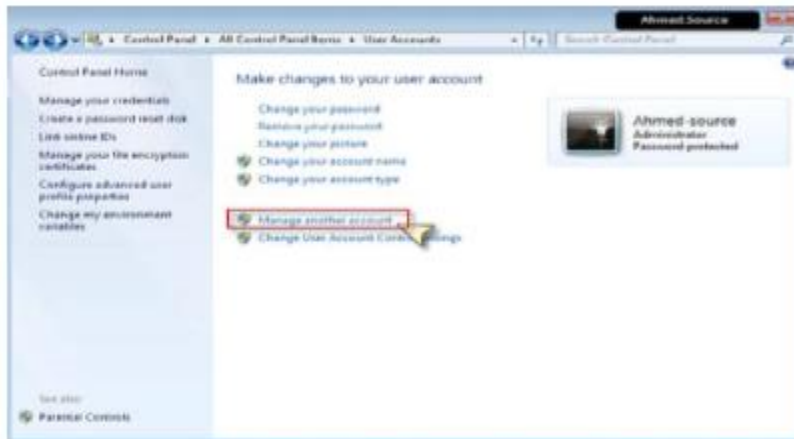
Ahmed Source

Control Panel ▸ All Control Panel Items ▸ User Accounts

Search Control Panel

Control Panel Home

Manage your credentials

Create a password reset disk

Link online IDs

Manage your file encryption certificates

Configure advanced user profile properties

Change my environment variables

Make changes to your user account

Change your password

Remove your password

Change your picture

Change your account name

Change your account type

Manage another account

Change User Account Control settings

Ahmed-source

Administrator

Password protected

See also

Parental Controls